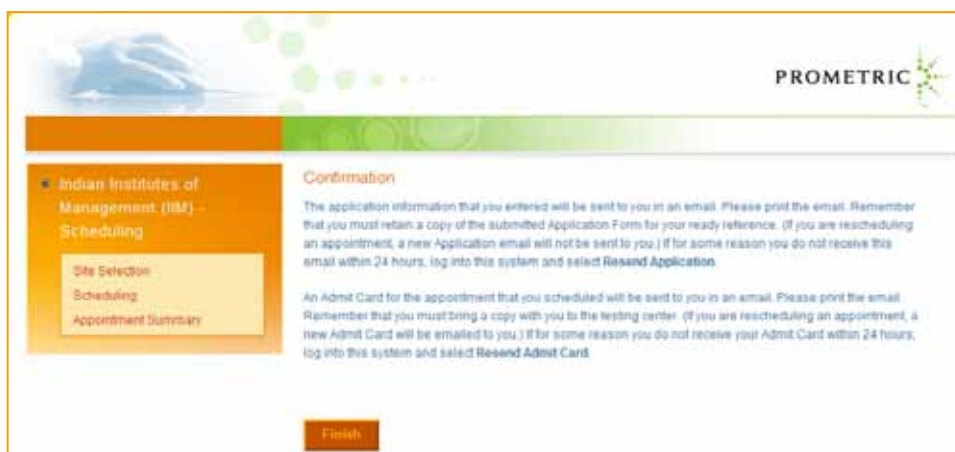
PROMETRIC

Indian Institutes of Management (IIM) - Scheduling

Site Selection

Scheduling

Appointment Summary

Confirmation

The application information that you entered will be sent to you in an email. Please print the email. Remember that you must retain a copy of the submitted Application Form for your ready reference. (If you are rescheduling an appointment, a new Application email will not be sent to you.) If for some reason you do not receive this email within 24 hours, log into this system and select **Resend Application**.

An Admit Card for the appointment that you scheduled will be sent to you in an email. Please print the email. Remember that you must bring a copy with you to the testing center. (If you are rescheduling an appointment, a new Admit Card will be emailed to you.) If for some reason you do not receive your Admit Card within 24 hours, log into this system and select **Resend Admit Card**.

Finish